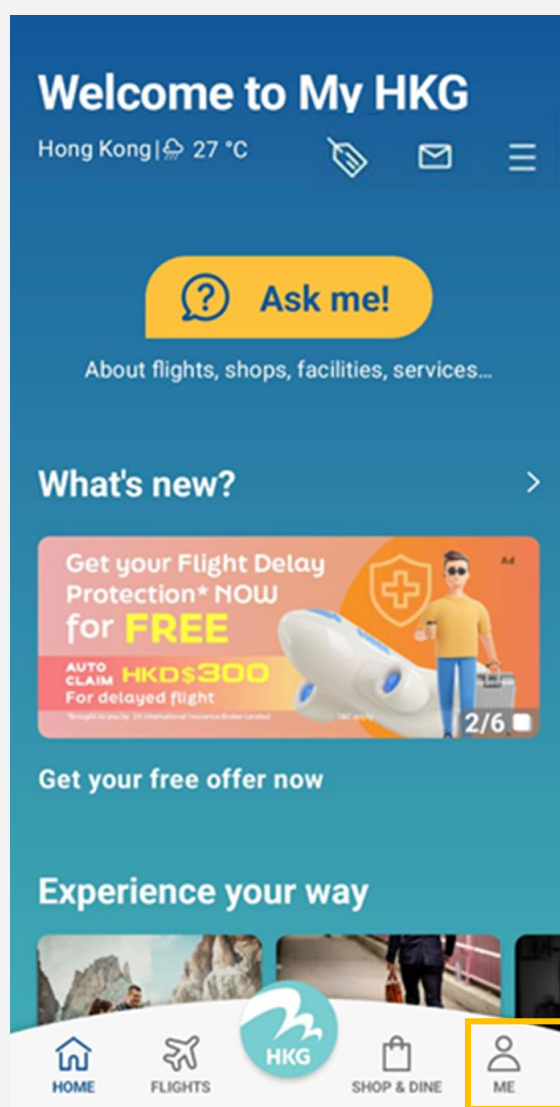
Welcome to My HKG

Hong Kong | 27 °C

Ask me!

About flights, shops, facilities, services...

What's new?

Get your Flight Delay Protection* NOW for FREE

AUTO CLAIM HKD$300 For delayed flight

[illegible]

A4

T&C apply

2/6

Get your free offer now

Experience your way

HOME FLIGHTS HKG SHOP & DINE ME